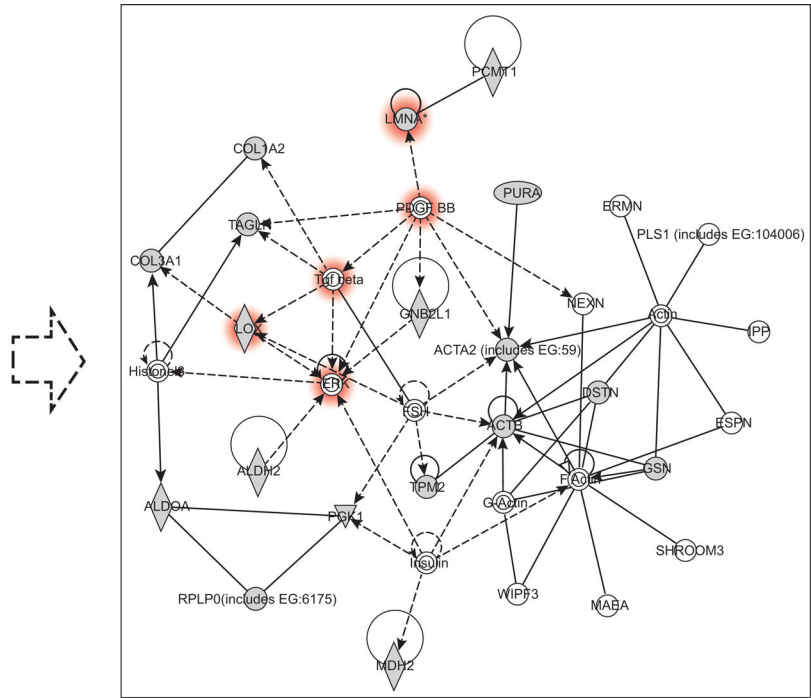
PCMT1
LMNA*
COL1A2
PDGF BB
PURA
ERMN
PLS1 (includes EG:104006)
TAGLN
COL3A1
Tgf beta
GNB2L1
NEXN
Actin
IPP
LOX
ACTA2 (includes EG:59)
Histone h3
ERK
DSTN
FSH
ACTB
ESPN
ALDH2
TPM2
GSN
G-Actin
F Actin
ALDOA
PGK1
SHROOM3
Insulin
RPLP0(includes EG:6175)
WIPF3
MAEA
MDH2